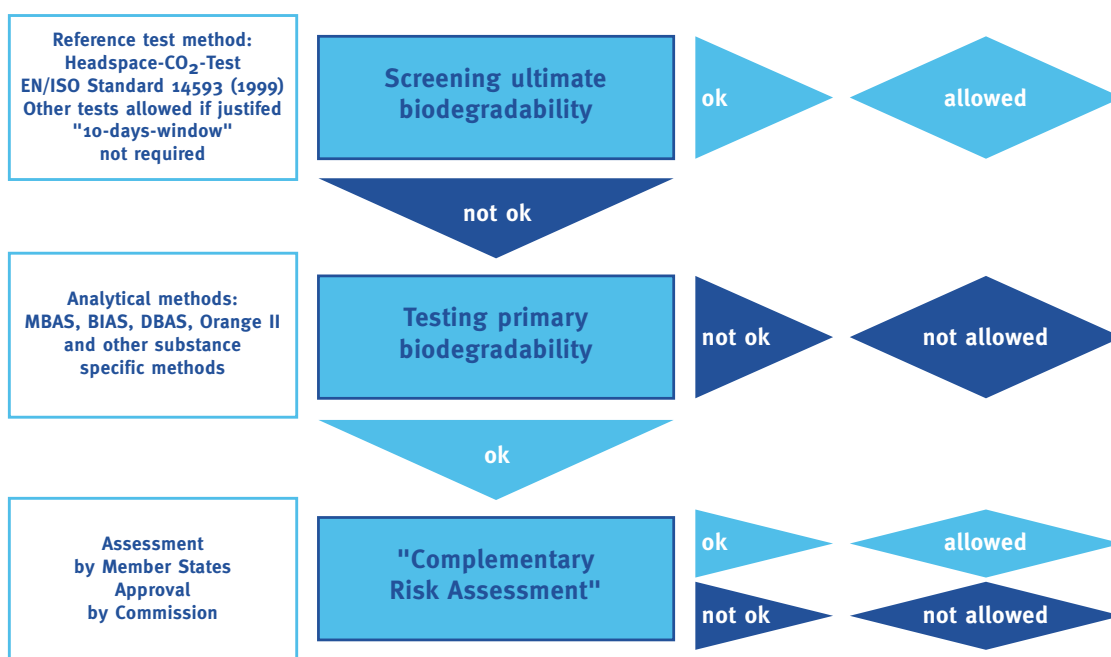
Reference test method: Headspace-$CO_2$-Test EN/ISO Standard 14593 (1999) Other tests allowed if justifed "10-days-window" not required

Screening ultimate biodegradability

ok

allowed

not ok

Analytical methods: MBAS, BIAS, DBAS, Orange II and other substance specific methods

Testing primary biodegradability

not ok

not allowed

ok

Assessment by Member States Approval by Commission

"Complementary Risk Assessment"

ok

allowed

not ok

not allowed